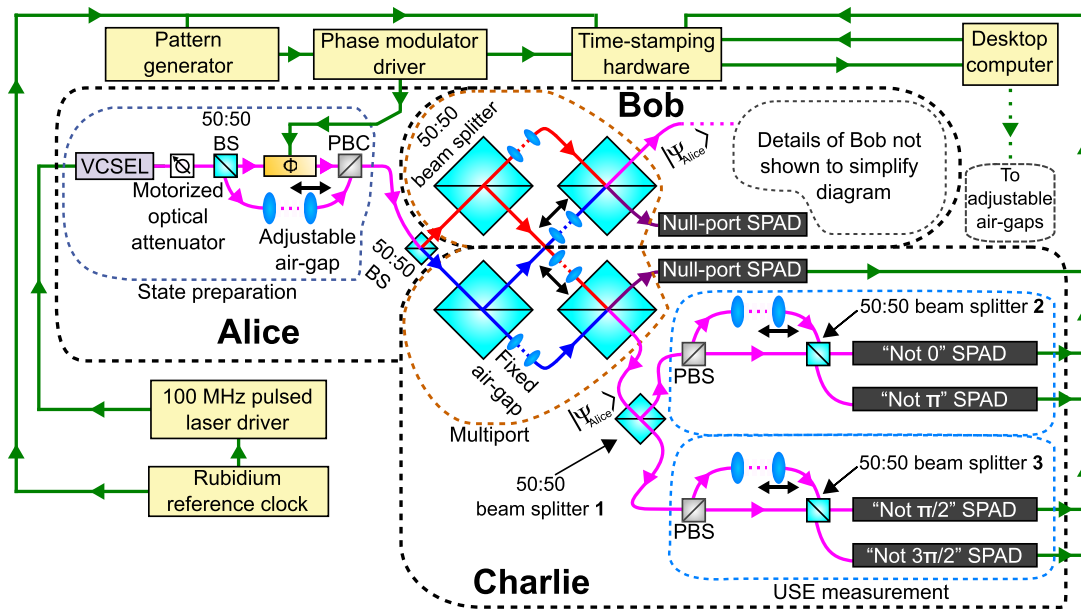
Pattern generator

Phase modulator driver

Time-stamping hardware

Desktop computer

Bob

50:50 BS

Φ

PBC

VCSEL

Motorized optical attenuator

Adjustable air-gap

State preparation

Alice

50:50 beam splitter

$|\Psi_{Alice}\rangle$

Details of Bob not shown to simplify diagram

To adjustable air-gaps

Null-port SPAD

50:50 BS

Null-port SPAD

Fixed air-gap

Multiport

50:50 beam splitter 2

PBS

"Not 0" SPAD

"Not π" SPAD

$|\Psi_{Alice}\rangle$

100 MHz pulsed laser driver

Rubidium reference clock

50:50 beam splitter 1

50:50 beam splitter 3

PBS

"Not π/2" SPAD

"Not 3π/2" SPAD

Charlie

USE measurement